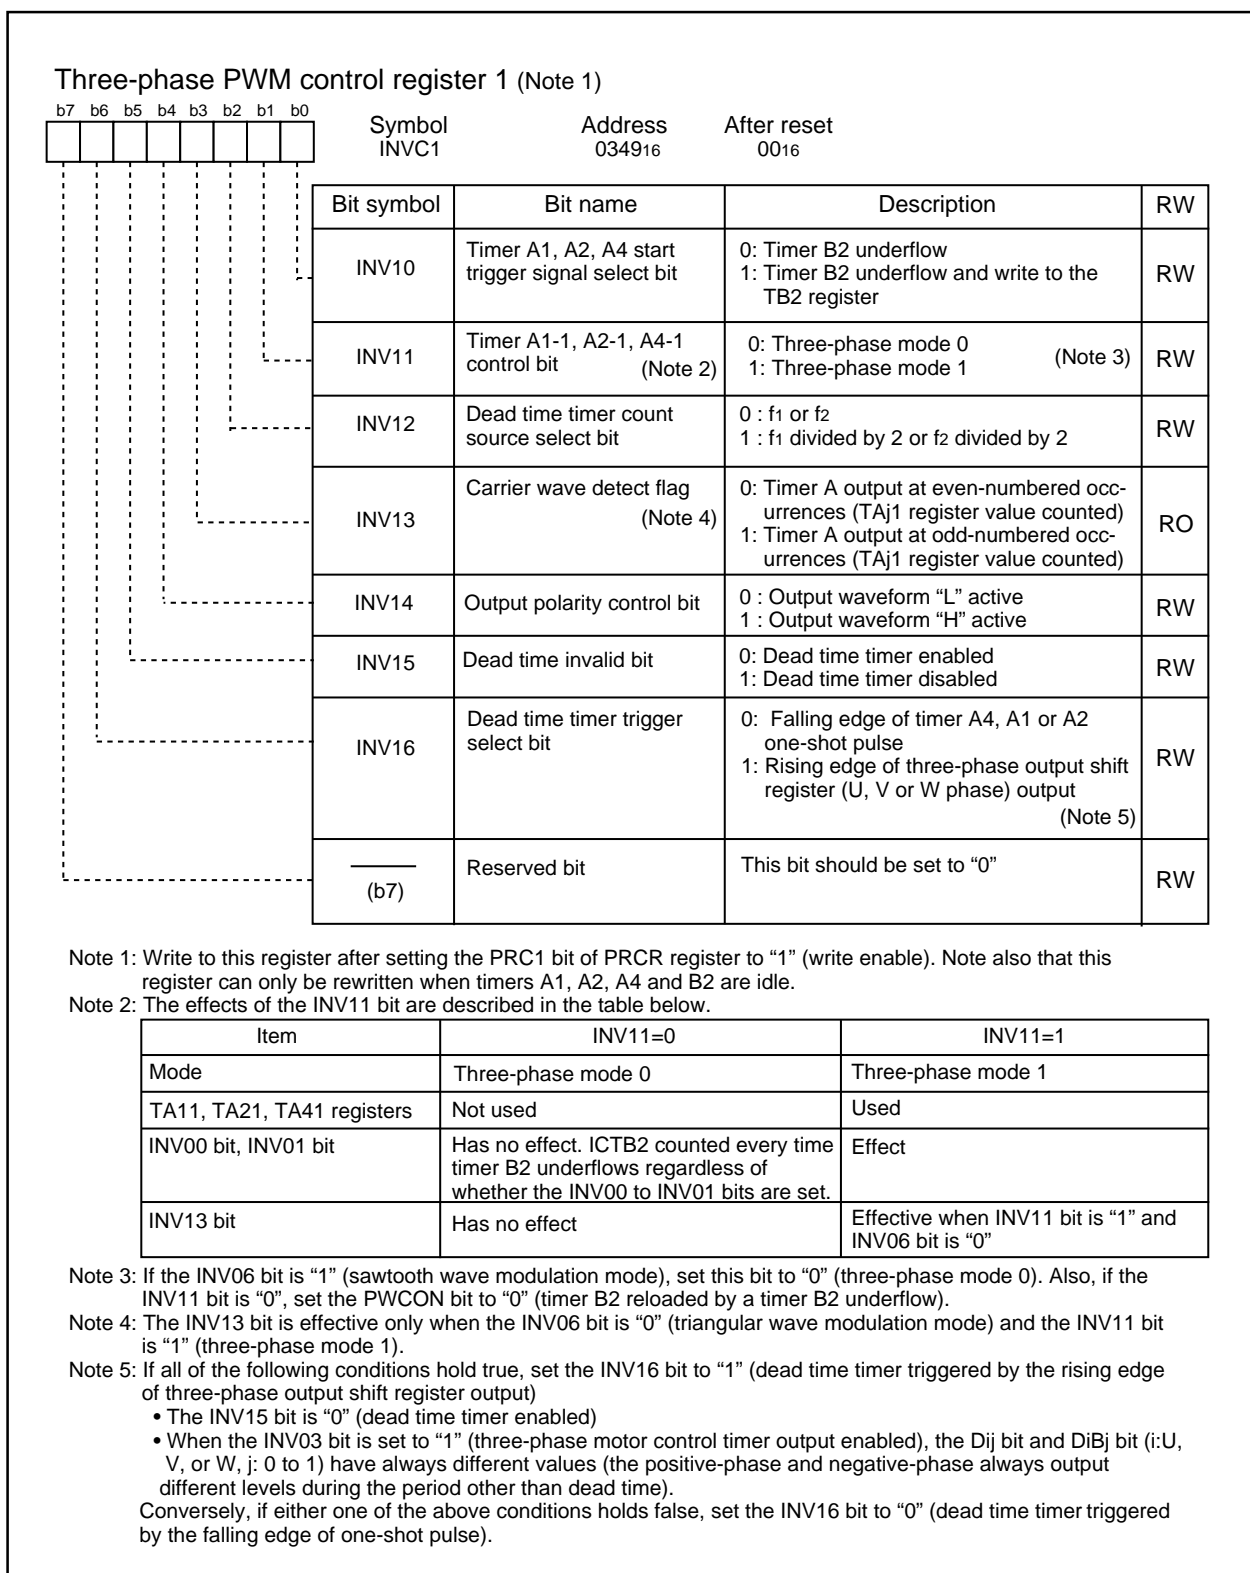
Three-phase PWM control register 1 (Note 1)

b7 b6 b5 b4 b3 b2 b1 b0

Symbol INVC1 | Address $0349_{16}$ | After reset $00_{16}$

| Bit symbol | Bit name | Description | RW |
|---|---|---|---|
| INV10 | Timer A1, A2, A4 start trigger signal select bit | 0: Timer B2 underflow<br>1: Timer B2 underflow and write to the TB2 register | RW |
| INV11 | Timer A1-1, A2-1, A4-1 control bit (Note 2) | 0: Three-phase mode 0<br>1: Three-phase mode 1 (Note 3) | RW |
| INV12 | Dead time timer count source select bit | 0 : $f_1$ or $f_2$<br>1 : $f_1$ divided by 2 or $f_2$ divided by 2 | RW |
| INV13 | Carrier wave detect flag (Note 4) | 0: Timer A output at even-numbered occurrences (TAj1 register value counted)<br>1: Timer A output at odd-numbered occurrences (TAj1 register value counted) | RO |
| INV14 | Output polarity control bit | 0 : Output waveform "L" active<br>1 : Output waveform "H" active | RW |
| INV15 | Dead time invalid bit | 0: Dead time timer enabled<br>1: Dead time timer disabled | RW |
| INV16 | Dead time timer trigger select bit | 0: Falling edge of timer A4, A1 or A2 one-shot pulse<br>1: Rising edge of three-phase output shift register (U, V or W phase) output (Note 5) | RW |
| (b7) | Reserved bit | This bit should be set to "0" | RW |

Note 1: Write to this register after setting the PRC1 bit of PRCR register to "1" (write enable). Note also that this register can only be rewritten when timers A1, A2, A4 and B2 are idle.
Note 2: The effects of the INV11 bit are described in the table below.

| Item | INV11=0 | INV11=1 |
|---|---|---|
| Mode | Three-phase mode 0 | Three-phase mode 1 |
| TA11, TA21, TA41 registers | Not used | Used |
| INV00 bit, INV01 bit | Has no effect. ICTB2 counted every time timer B2 underflows regardless of whether the INV00 to INV01 bits are set. | Effect |
| INV13 bit | Has no effect | Effective when INV11 bit is "1" and INV06 bit is "0" |

Note 3: If the INV06 bit is "1" (sawtooth wave modulation mode), set this bit to "0" (three-phase mode 0). Also, if the INV11 bit is "0", set the PWCON bit to "0" (timer B2 reloaded by a timer B2 underflow).
Note 4: The INV13 bit is effective only when the INV06 bit is "0" (triangular wave modulation mode) and the INV11 bit is "1" (three-phase mode 1).
Note 5: If all of the following conditions hold true, set the INV16 bit to "1" (dead time timer triggered by the rising edge of three-phase output shift register output)
• The INV15 bit is "0" (dead time timer enabled)
• When the INV03 bit is set to "1" (three-phase motor control timer output enabled), the Dij bit and DiBj bit (i:U, V, or W, j: 0 to 1) have always different values (the positive-phase and negative-phase always output different levels during the period other than dead time).
Conversely, if either one of the above conditions holds false, set the INV16 bit to "0" (dead time timer triggered by the falling edge of one-shot pulse).